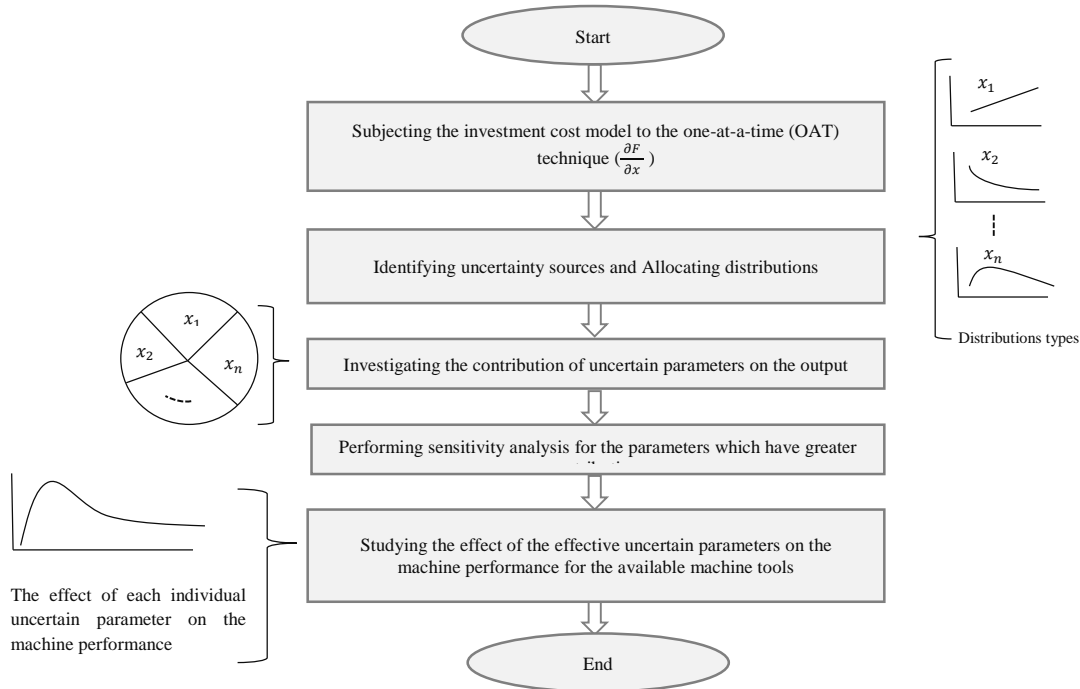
Start

Subjecting the investment cost model to the one-at-a-time (OAT) technique ($\frac{\partial F}{\partial x}$)

$x_1$

$x_2$

$x_n$

Distributions types

Identifying uncertainty sources and Allocating distributions

$x_1$

$x_2$

$x_n$

Investigating the contribution of uncertain parameters on the output

Performing sensitivity analysis for the parameters which have greater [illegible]

Studying the effect of the effective uncertain parameters on the machine performance for the available machine tools

The effect of each individual uncertain parameter on the machine performance

End